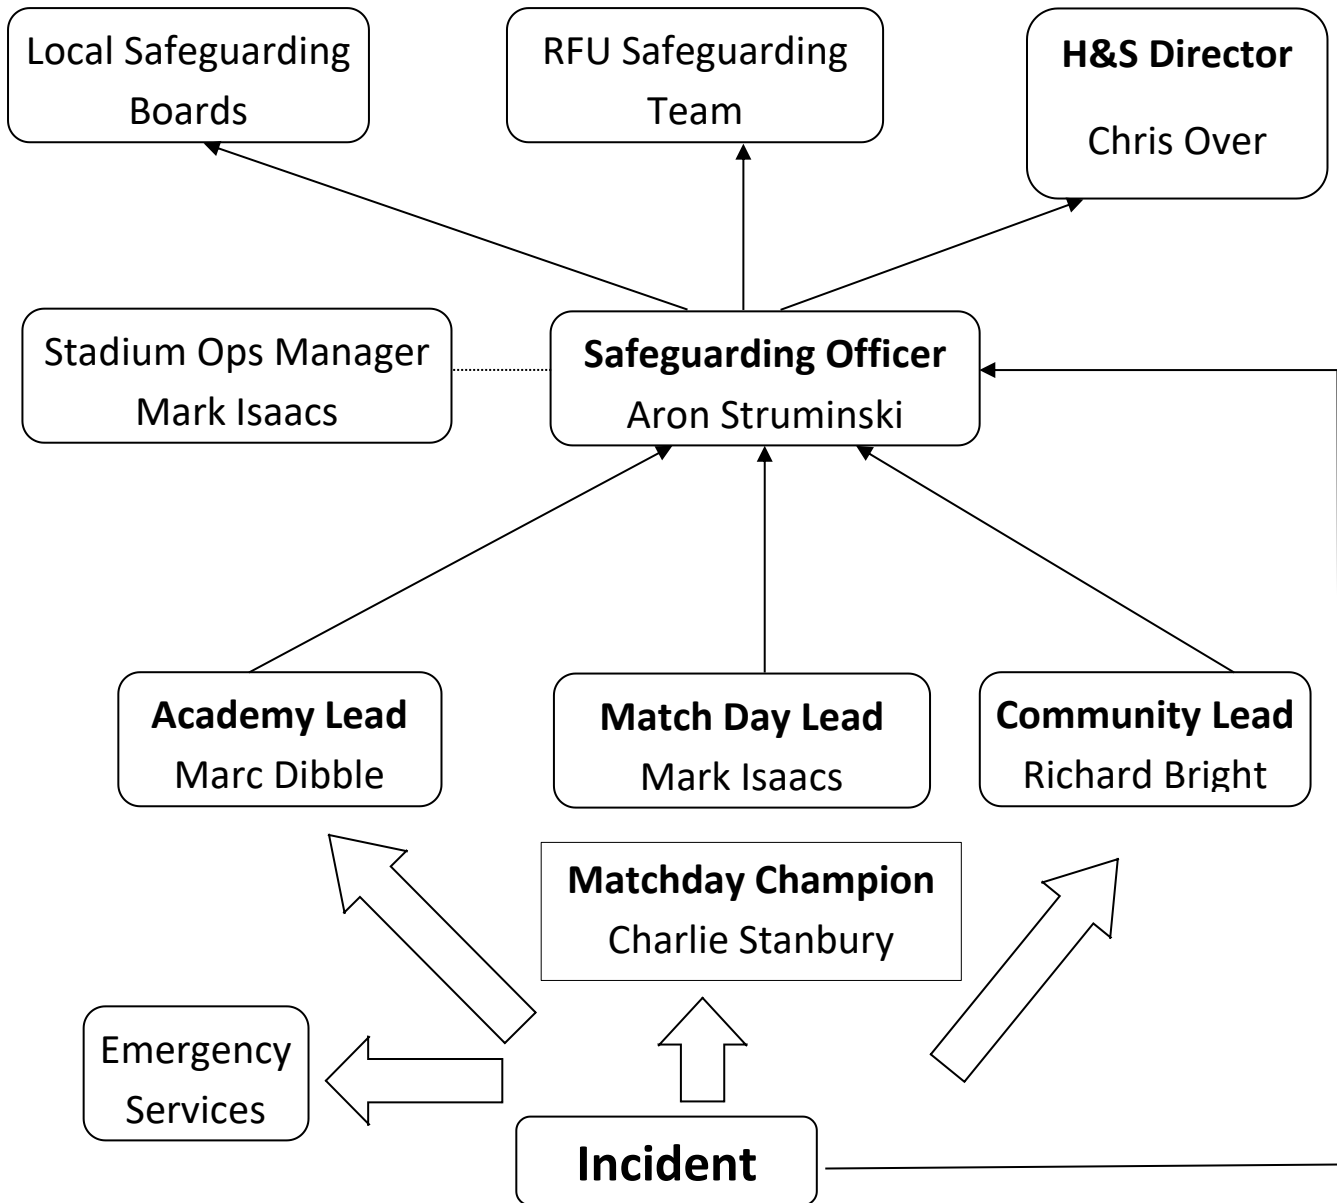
Local Safeguarding Boards

RFU Safeguarding Team

**H&S Director**
Chris Over

Stadium Ops Manager
Mark Isaacs

**Safeguarding Officer**
Aron Struminski

**Academy Lead**
Marc Dibble

**Match Day Lead**
Mark Isaacs

**Community Lead**
Richard Bright

**Matchday Champion**
Charlie Stanbury

Emergency Services

**Incident**